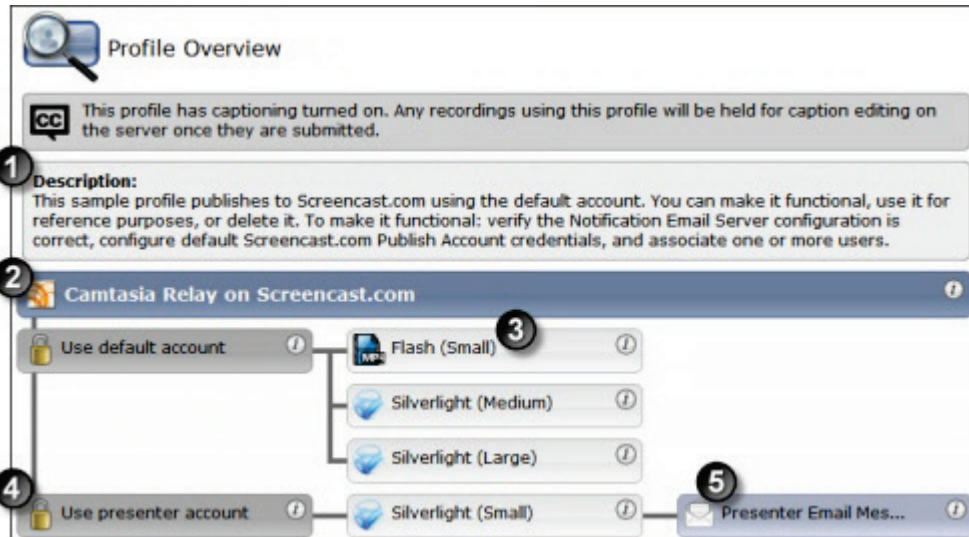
Profile Overview

CC This profile has captioning turned on. Any recordings using this profile will be held for caption editing on the server once they are submitted.

1

Description:
This sample profile publishes to Screencast.com using the default account. You can make it functional, use it for reference purposes, or delete it. To make it functional: verify the Notification Email Server configuration is correct, configure default Screencast.com Publish Account credentials, and associate one or more users.

2

Camtasia Relay on Screencast.com

Use default account

3

Flash (Small)

Silverlight (Medium)

Silverlight (Large)

4

Use presenter account

Silverlight (Small)

5

Presenter Email Mes...